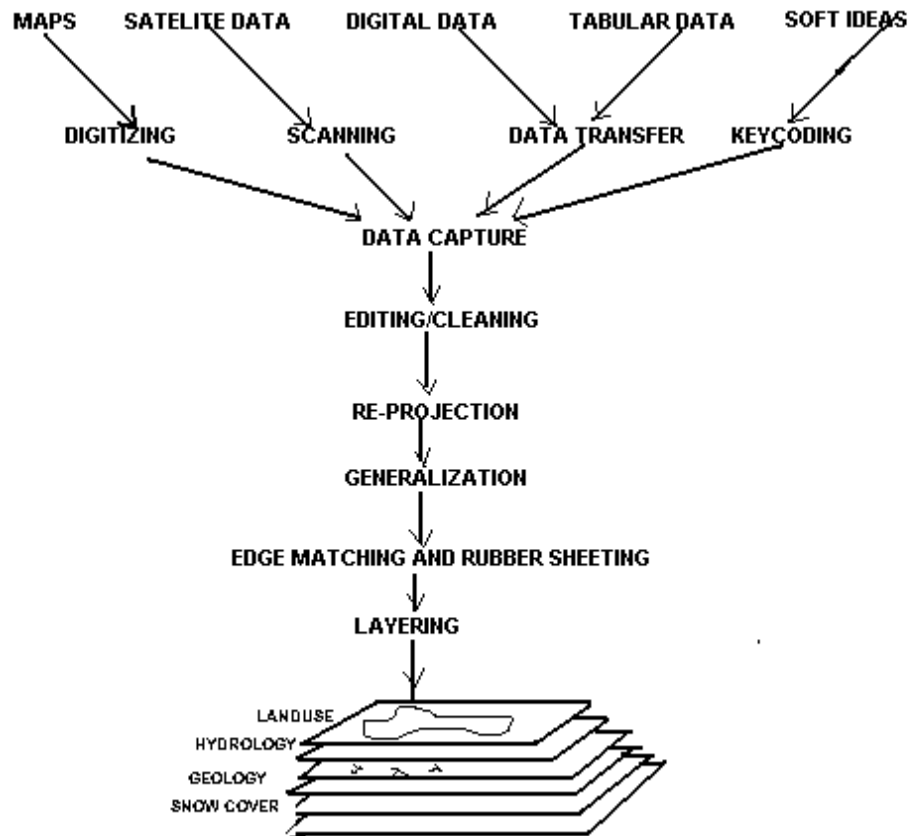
MAPS
SATELITE DATA
DIGITAL DATA
TABULAR DATA
SOFT IDEAS

DIGITIZING
SCANNING
DATA TRANSFER
KEYCODING

DATA CAPTURE

EDITING/CLEANING

RE-PROJECTION

GENERALIZATION

EDGE MATCHING AND RUBBER SHEETING

LAYERING

LANDUSE
HYDROLOGY
GEOLOGY
SNOW COVER